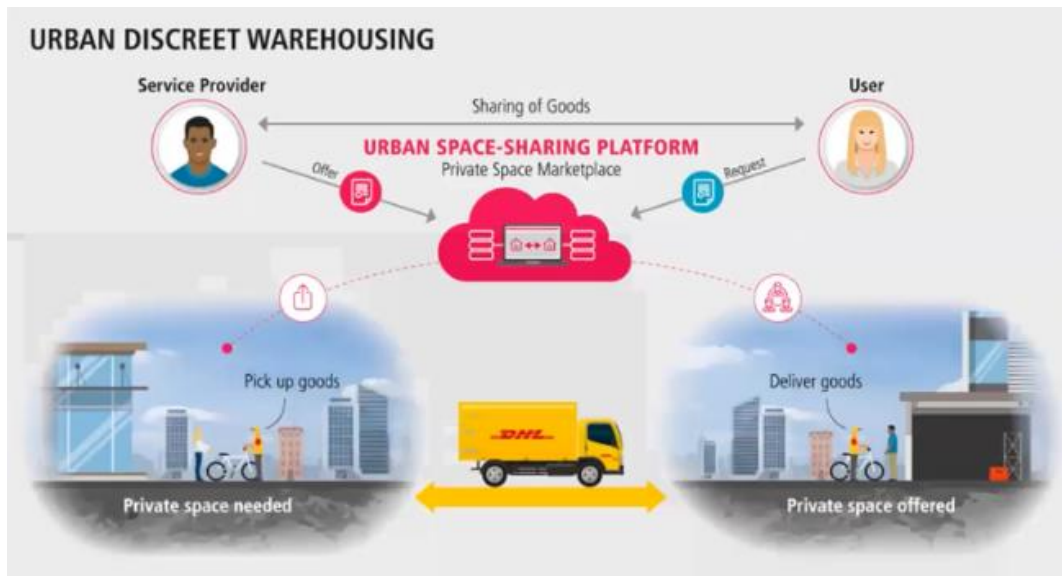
URBAN DISCREET WAREHOUSING

Service Provider

User

Sharing of Goods

URBAN SPACE-SHARING PLATFORM

Private Space Marketplace

Offer

Request

Pick up goods

Deliver goods

DHL

Private space needed

Private space offered